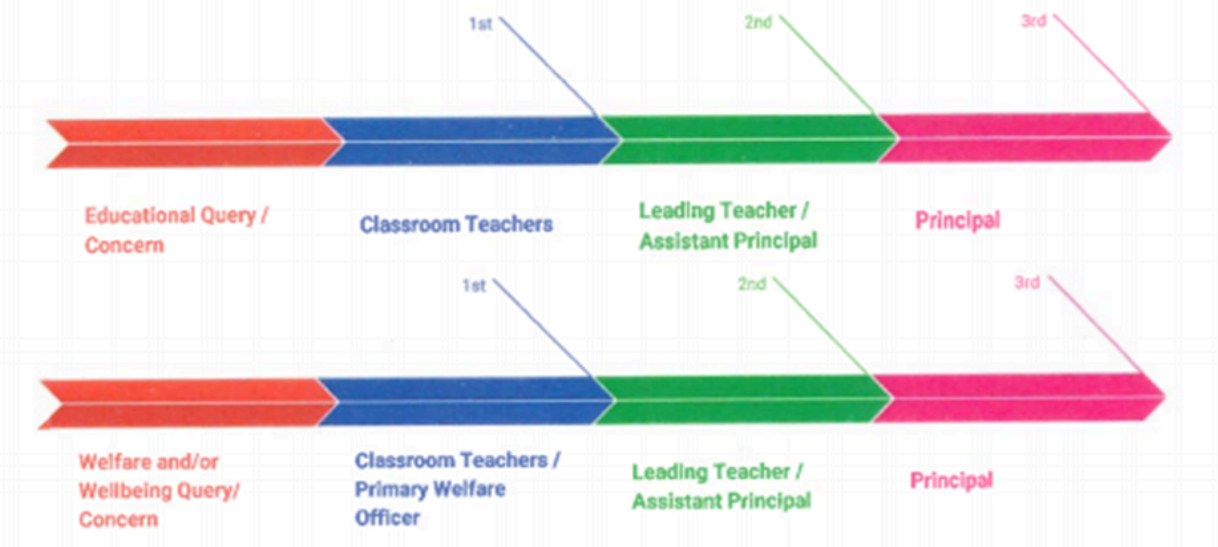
1st

2nd

3rd

Educational Query / Concern

Classroom Teachers

Leading Teacher / Assistant Principal

Principal

1st

2nd

3rd

Welfare and/or Wellbeing Query/ Concern

Classroom Teachers / Primary Welfare Officer

Leading Teacher / Assistant Principal

Principal